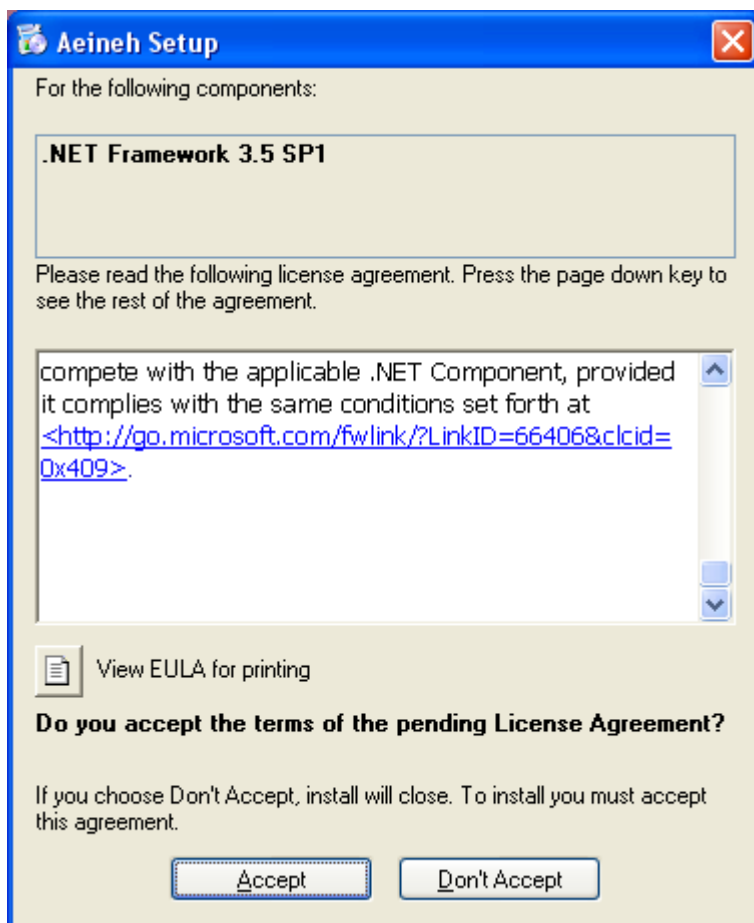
Aeineh Setup

For the following components:

.NET Framework 3.5 SP1

Please read the following license agreement. Press the page down key to see the rest of the agreement.

compete with the applicable .NET Component, provided it complies with the same conditions set forth at <http://go.microsoft.com/fwlink/?LinkID=66406&clcid=0x409>.

View EULA for printing

Do you accept the terms of the pending License Agreement?

If you choose Don't Accept, install will close. To install you must accept this agreement.

Accept

Don't Accept